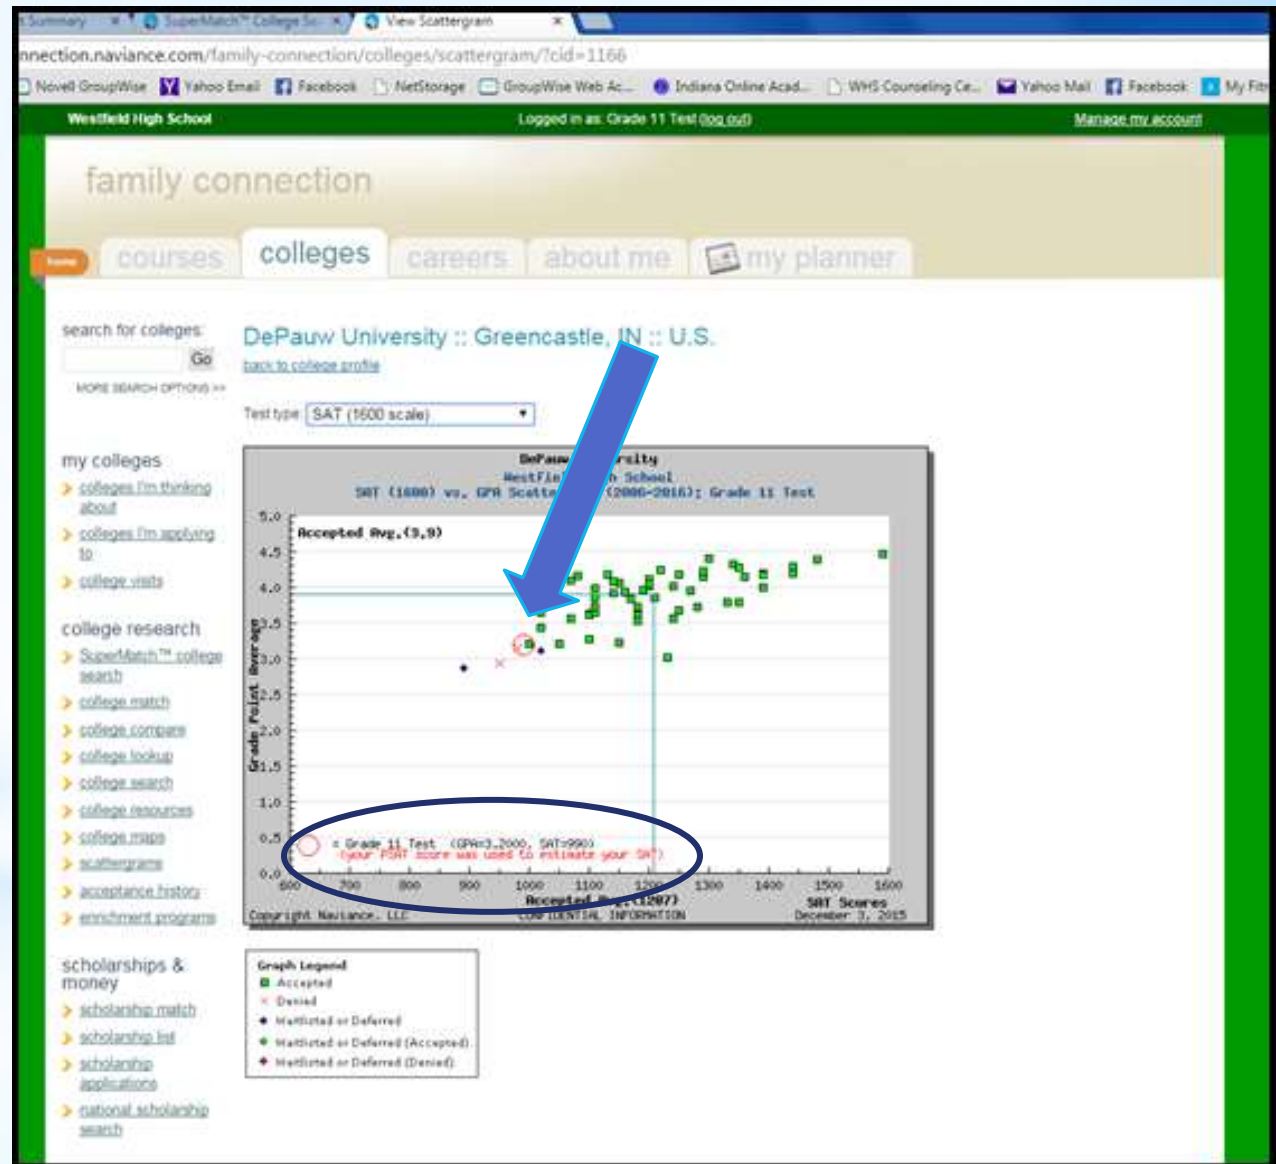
Summary × SuperMatch™ College Se × View Scattergram ×

nnection.naviance.com/family-connection/colleges/scattergram/?cid=1166

Novell GroupWise Yahoo Email Facebook NetStorage GroupWise Web Ac... Indiana Online Acad... WHS Counseling Ce... Yahoo Mail Facebook My Fi

Westfield High School Logged in as: Grade 11 Test (log out) Manage my account

family connection

home courses colleges careers about me my planner

search for colleges
Go
MORE SEARCH OPTIONS >>

my colleges
colleges I'm thinking about
colleges I'm applying to
college visits

college research
SuperMatch™ college search
college match
college compare
college lookup
college search
college resources
college maps
scattergrams
acceptance history
enrichment programs

scholarships & money
scholarship match
scholarship list
scholarship applications
national scholarship search

DePauw University :: Greencastle, IN :: U.S.
back to college profile

Test type SAT (1600 scale)

DePauw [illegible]rsity
Westfi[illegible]h School
SAT (1600) vs. GPA Scatte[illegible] (2006-2016): Grade 11 Test

Accepted Avg.(3.9)

Grade Point Average

5.0
4.5
4.0
3.5
3.0
2.5
2.0
1.5
1.0
0.5
0.0

= Grade 11 Test (GPA=3.2000, SAT=990)
(your PSAT score was used to estimate your SAT)

600 700 800 900 1000 1100 1200 1300 1400 1500 1600
Accepted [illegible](1207)
SAT Scores
Copyright Naviance, LLC CONFIDENTIAL INFORMATION December 3, 2015

Graph Legend
Accepted
Denied
Waitlisted or Deferred
Waitlisted or Deferred (Accepted)
Waitlisted or Deferred (Denied)